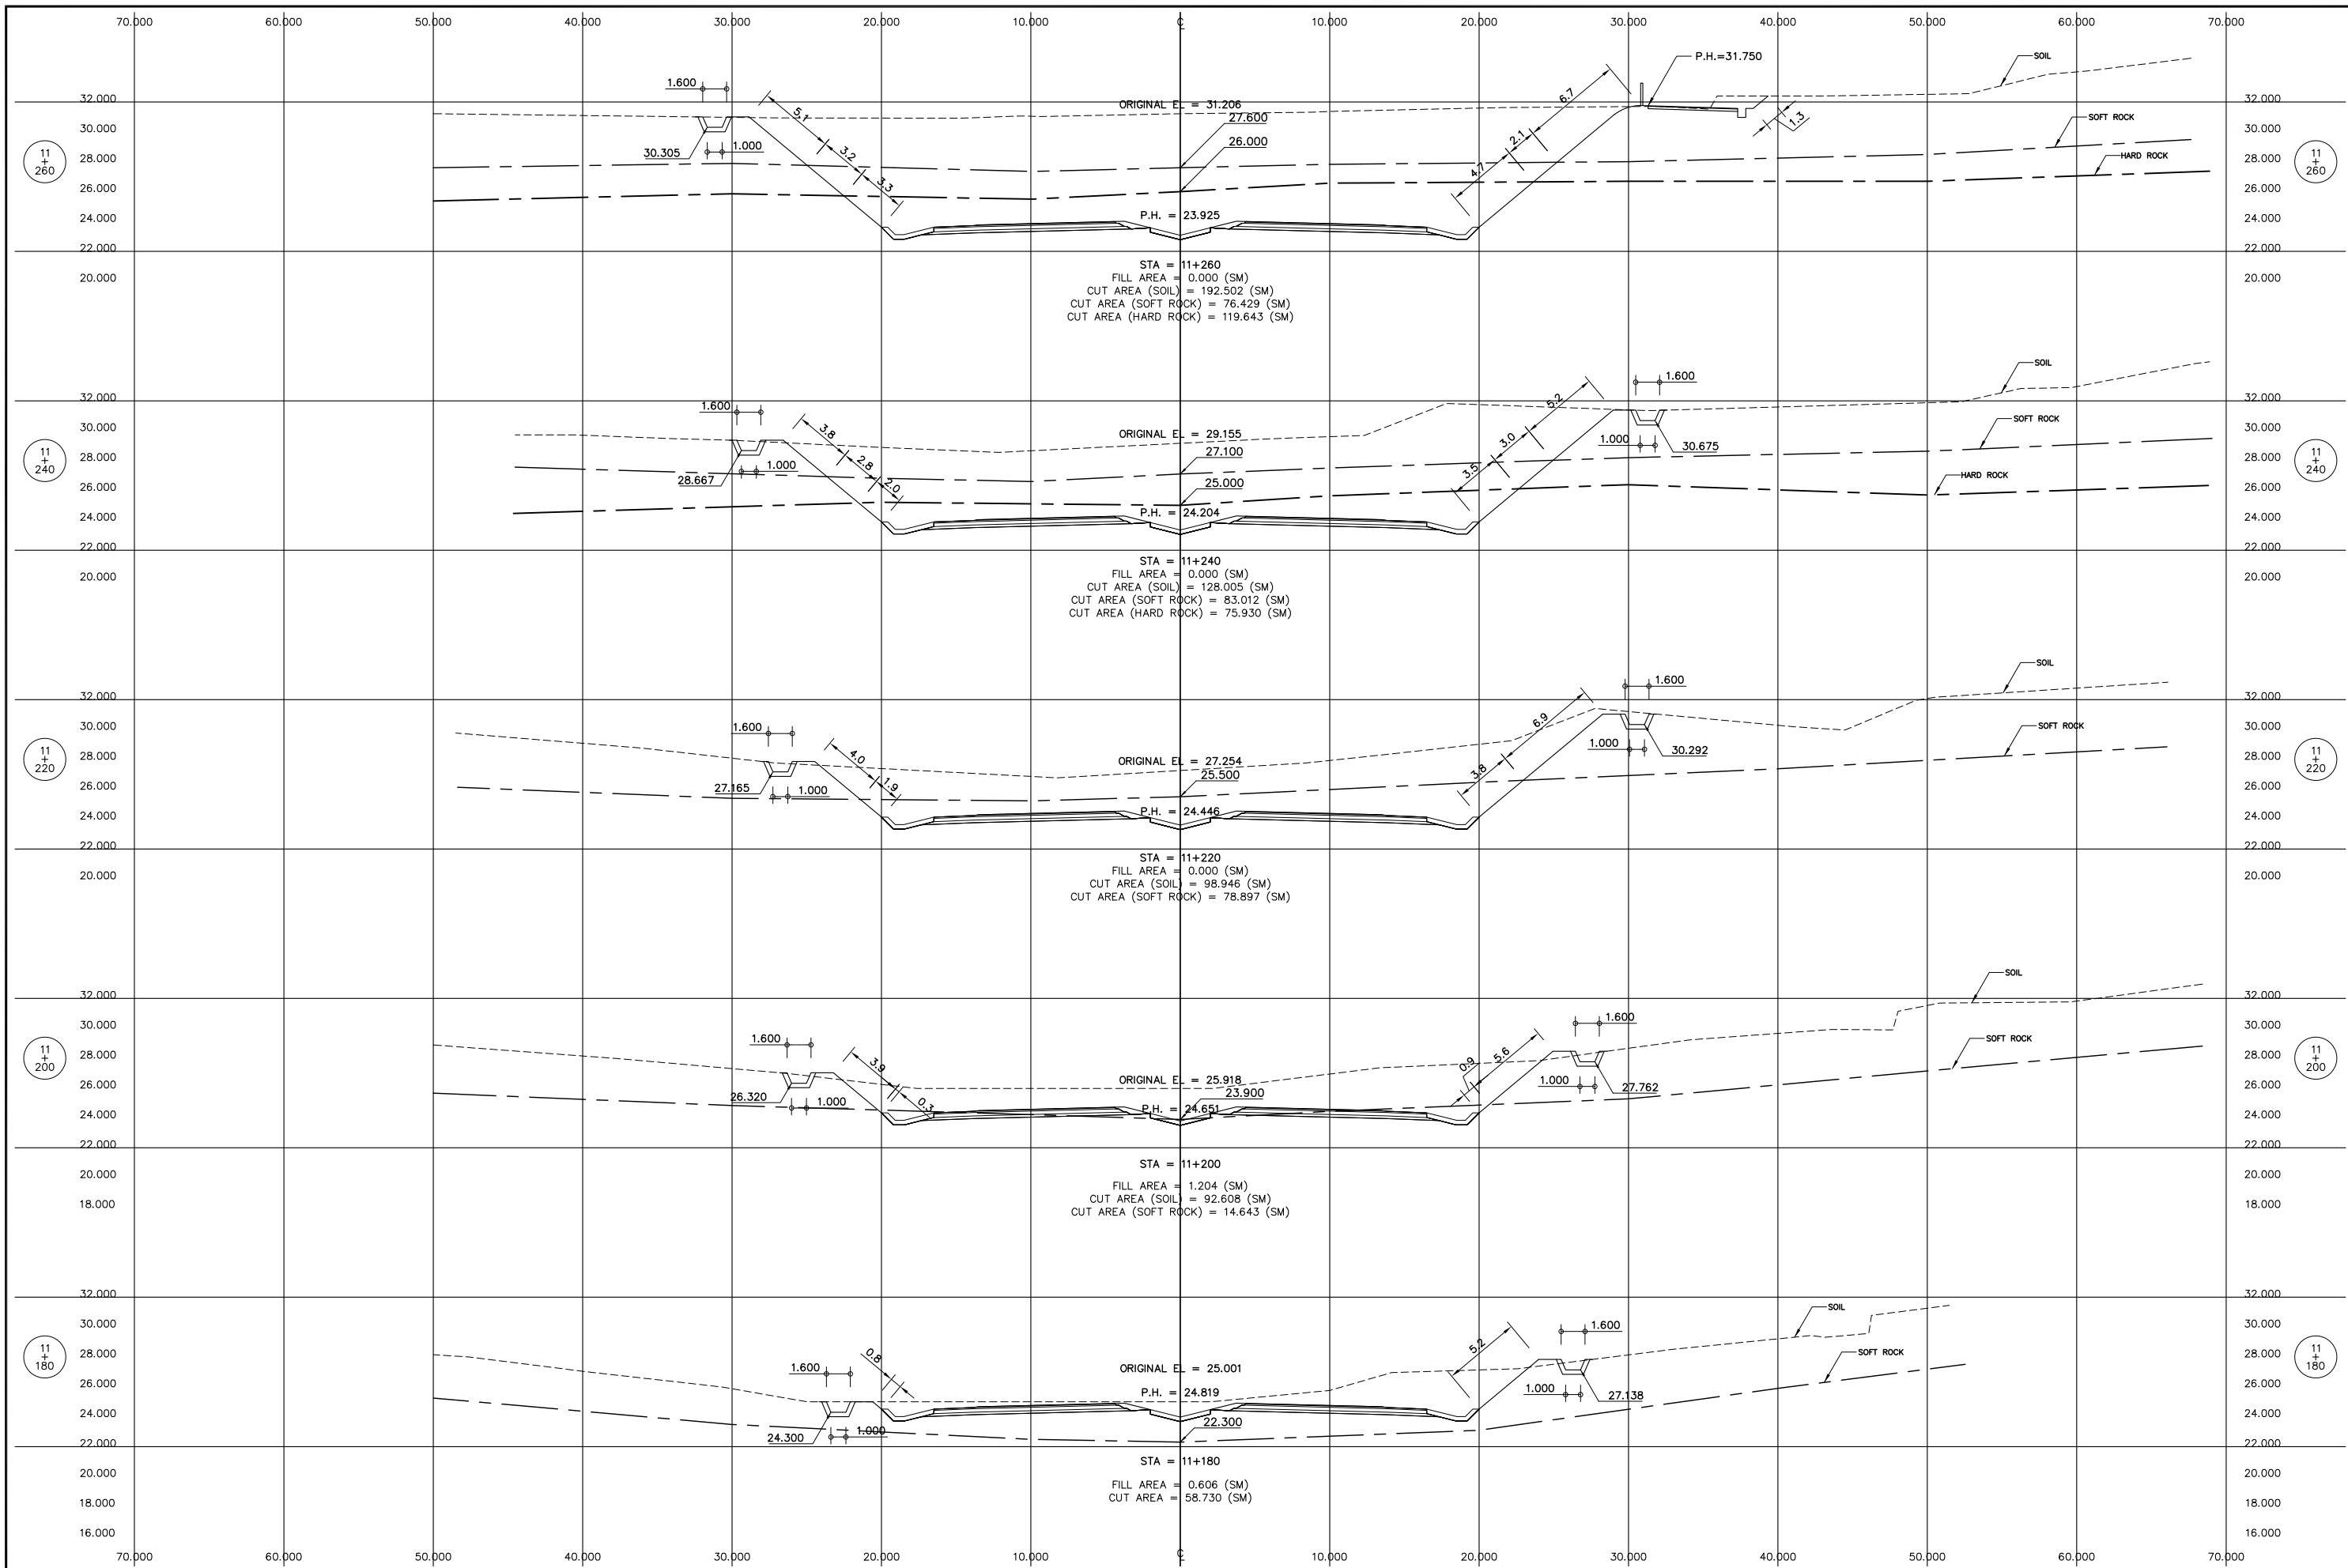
70.000 60.000 50.000 40.000 30.000 20.000 10.000 ℄ 10.000 20.000 30.000 40.000 50.000 60.000 70.000

P.H.=31.750
SOIL
32.000
30.000
28.000
26.000
24.000
22.000
20.000
11 + 260
1.600
30.305
1.000
5.1
3.2
3.3
ORIGINAL EL = 31.206
27.600
26.000
P.H. = 23.925
6.7
2.1
4.7
1.3
SOFT ROCK
HARD ROCK

STA = 11+260
FILL AREA = 0.000 (SM)
CUT AREA (SOIL) = 192.502 (SM)
CUT AREA (SOFT ROCK) = 76.429 (SM)
CUT AREA (HARD ROCK) = 119.643 (SM)

SOIL
1.600
32.000
30.000
28.000
26.000
24.000
22.000
20.000
11 + 240
1.600
3.8
2.8
2.0
28.667
1.000
ORIGINAL EL = 29.155
27.100
25.000
P.H. = 24.204
5.2
3.0
3.5
1.000
30.675
SOFT ROCK
HARD ROCK

STA = 11+240
FILL AREA = 0.000 (SM)
CUT AREA (SOIL) = 128.005 (SM)
CUT AREA (SOFT ROCK) = 83.012 (SM)
CUT AREA (HARD ROCK) = 75.930 (SM)

SOIL
1.600
32.000
30.000
28.000
26.000
24.000
22.000
20.000
11 + 220
1.600
4.0
1.9
27.165
1.000
ORIGINAL EL = 27.254
25.500
P.H. = 24.446
6.9
3.8
1.000
30.292
SOFT ROCK

STA = 11+220
FILL AREA = 0.000 (SM)
CUT AREA (SOIL) = 98.946 (SM)
CUT AREA (SOFT ROCK) = 78.897 (SM)

SOIL
32.000
30.000
28.000
26.000
24.000
22.000
20.000
18.000
11 + 200
1.600
3.9
0.3
26.320
1.000
ORIGINAL EL = 25.918
23.900
P.H. = 24.651
0.9
5.6
1.600
1.000
27.762
SOFT ROCK

STA = 11+200
FILL AREA = 1.204 (SM)
CUT AREA (SOIL) = 92.608 (SM)
CUT AREA (SOFT ROCK) = 14.643 (SM)

SOIL
32.000
30.000
28.000
26.000
24.000
22.000
20.000
18.000
16.000
11 + 180
1.600
0.8
24.300
1.000
ORIGINAL EL = 25.001
P.H. = 24.819
22.300
5.2
1.600
1.000
27.138
SOFT ROCK

STA = 11+180
FILL AREA = 0.606 (SM)
CUT AREA = 58.730 (SM)

70.000 60.000 50.000 40.000 30.000 20.000 10.000 ℄ 10.000 20.000 30.000 40.000 50.000 60.000 70.000